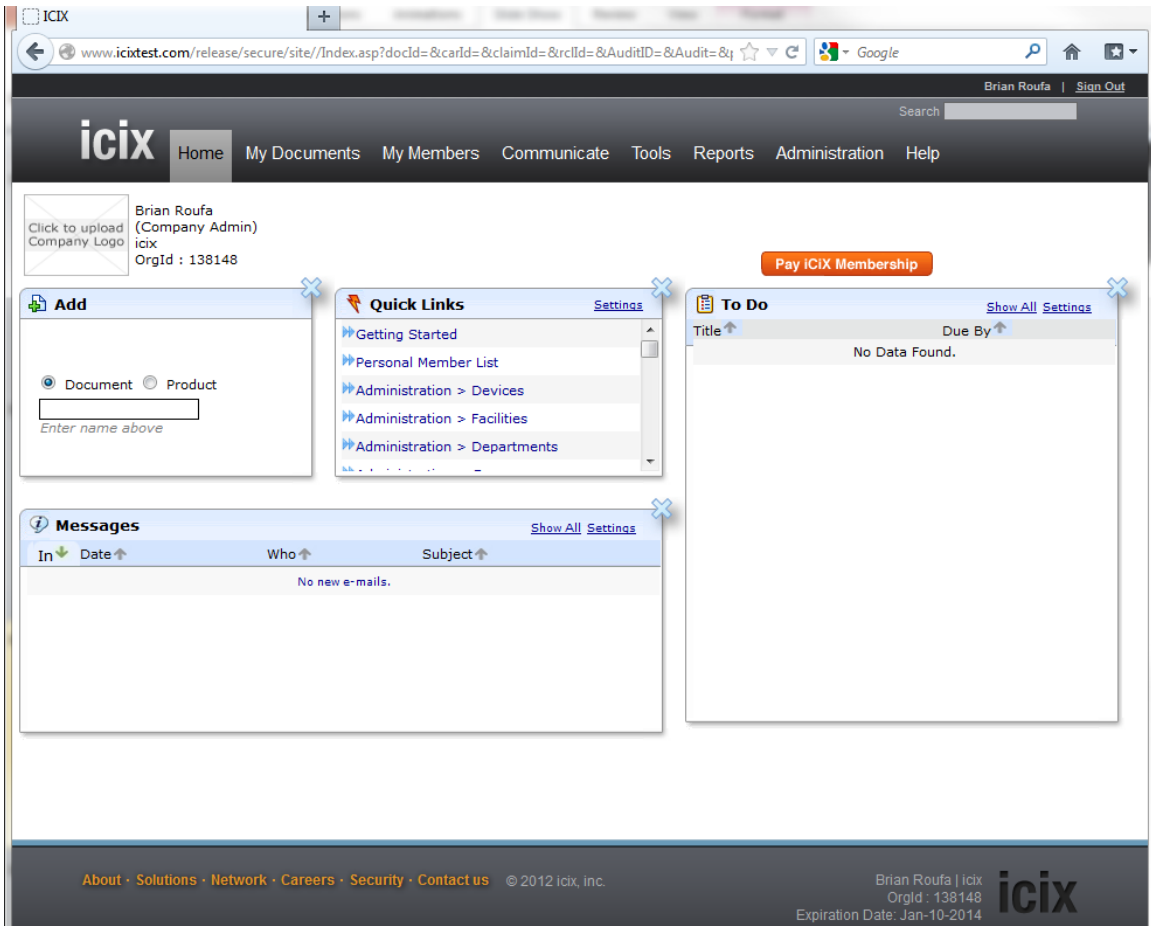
ICIX
+
www.icixtest.com/release/secure/site//Index.asp?docId=&carId=&claimId=&rclId=&AuditID=&Audit=&
Google

Brian Roufa | Sign Out
Search

icix
Home My Documents My Members Communicate Tools Reports Administration Help

Click to upload Company Logo
Brian Roufa
(Company Admin)
icix
OrgId : 138148

Pay iCiX Membership

Add
Document Product
Enter name above

Quick Links Settings
Getting Started
Personal Member List
Administration > Devices
Administration > Facilities
Administration > Departments
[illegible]

To Do Show All Settings
Title Due By
No Data Found.

Messages Show All Settings
In Date Who Subject
No new e-mails.

About · Solutions · Network · Careers · Security · Contact us © 2012 icix, inc.
Brian Roufa | icix
OrgId : 138148
Expiration Date: Jan-10-2014
icix